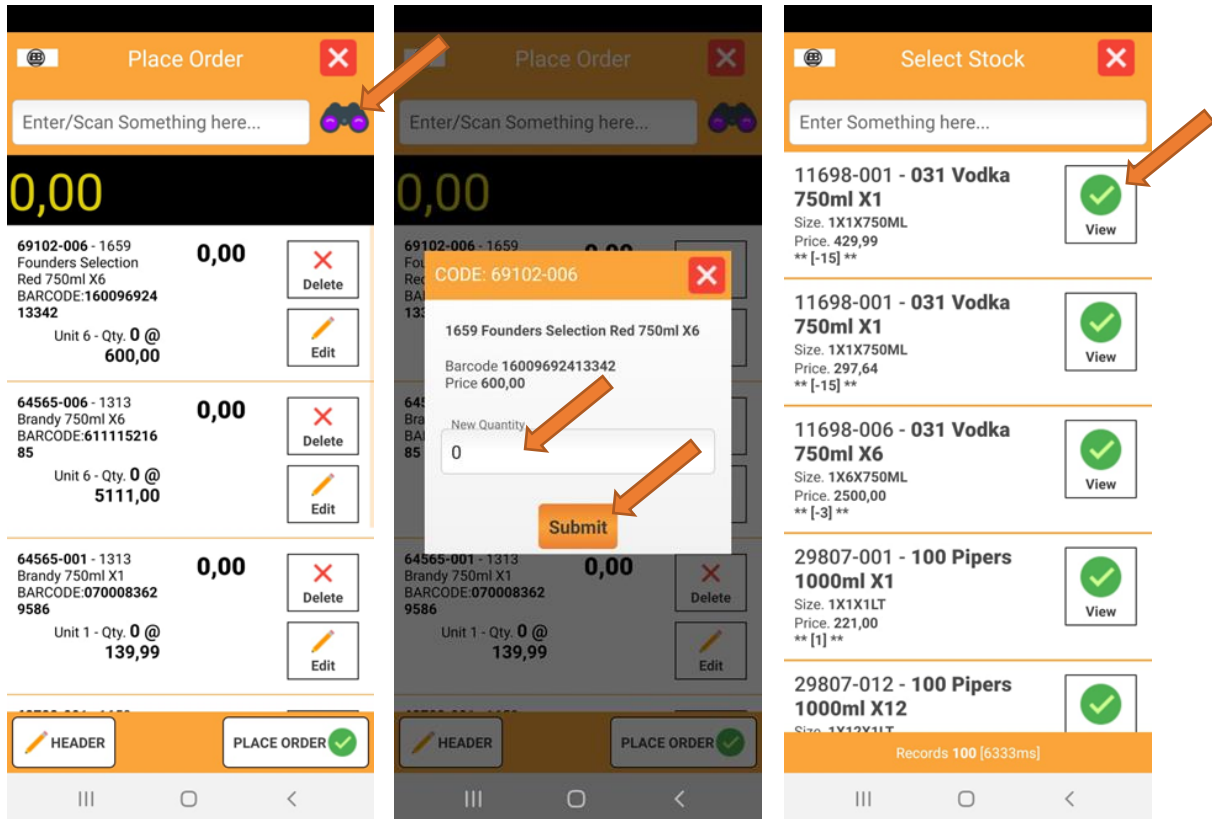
Place Order

Enter/Scan Something here...

0,00

69102-006 - 1659 Founders Selection Red 750ml X6 BARCODE:16009692413342
0,00
Delete
Unit 6 - Qty. 0 @ 600,00
Edit

64565-006 - 1313 Brandy 750ml X6 BARCODE:61111521685
0,00
Delete
Unit 6 - Qty. 0 @ 5111,00
Edit

64565-001 - 1313 Brandy 750ml X1 BARCODE:0700083629586
0,00
Delete
Unit 1 - Qty. 0 @ 139,99
Edit

HEADER
PLACE ORDER

Place Order

Enter/Scan Something here...

0,00

69102-006 - 1659

CODE: 69102-006

1659 Founders Selection Red 750ml X6

Barcode 16009692413342
Price 600,00

New Quantity
0

Submit

64565-001 - 1313 Brandy 750ml X1 BARCODE:0700083629586
0,00
Delete
Unit 1 - Qty. 0 @ 139,99
Edit

HEADER
PLACE ORDER

Select Stock

Enter Something here...

11698-001 - 031 Vodka 750ml X1
Size. 1X1X750ML
Price. 429,99
** [-15] **
View

11698-001 - 031 Vodka 750ml X1
Size. 1X1X750ML
Price. 297,64
** [-15] **
View

11698-006 - 031 Vodka 750ml X6
Size. 1X6X750ML
Price. 2500,00
** [-3] **
View

29807-001 - 100 Pipers 1000ml X1
Size. 1X1X1LT
Price. 221,00
** [1] **
View

29807-012 - 100 Pipers 1000ml X12
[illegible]

Records 100 [6333ms]